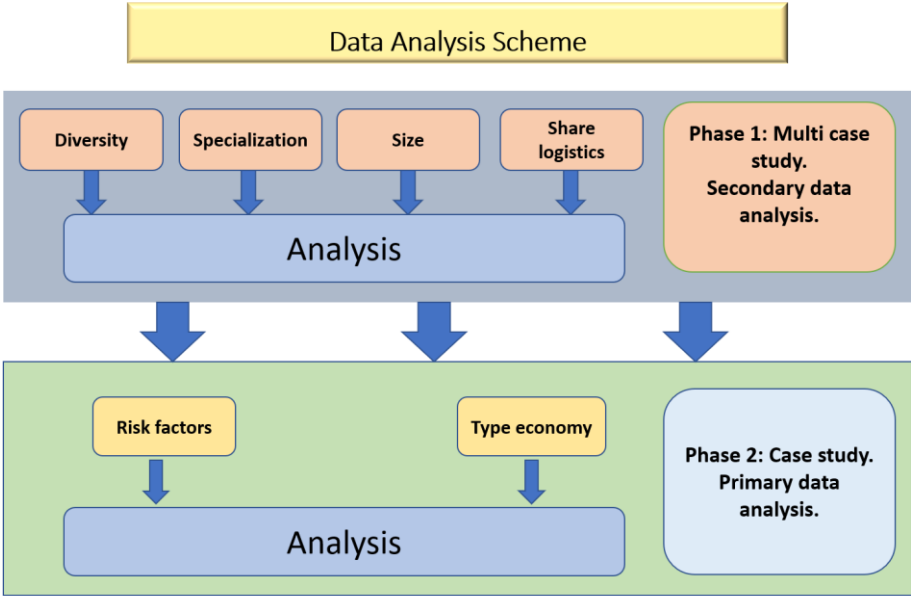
Data Analysis Scheme

Diversity

Specialization

Size

Share logistics

Analysis

Phase 1: Multi case study. Secondary data analysis.

Risk factors

Type economy

Analysis

Phase 2: Case study. Primary data analysis.